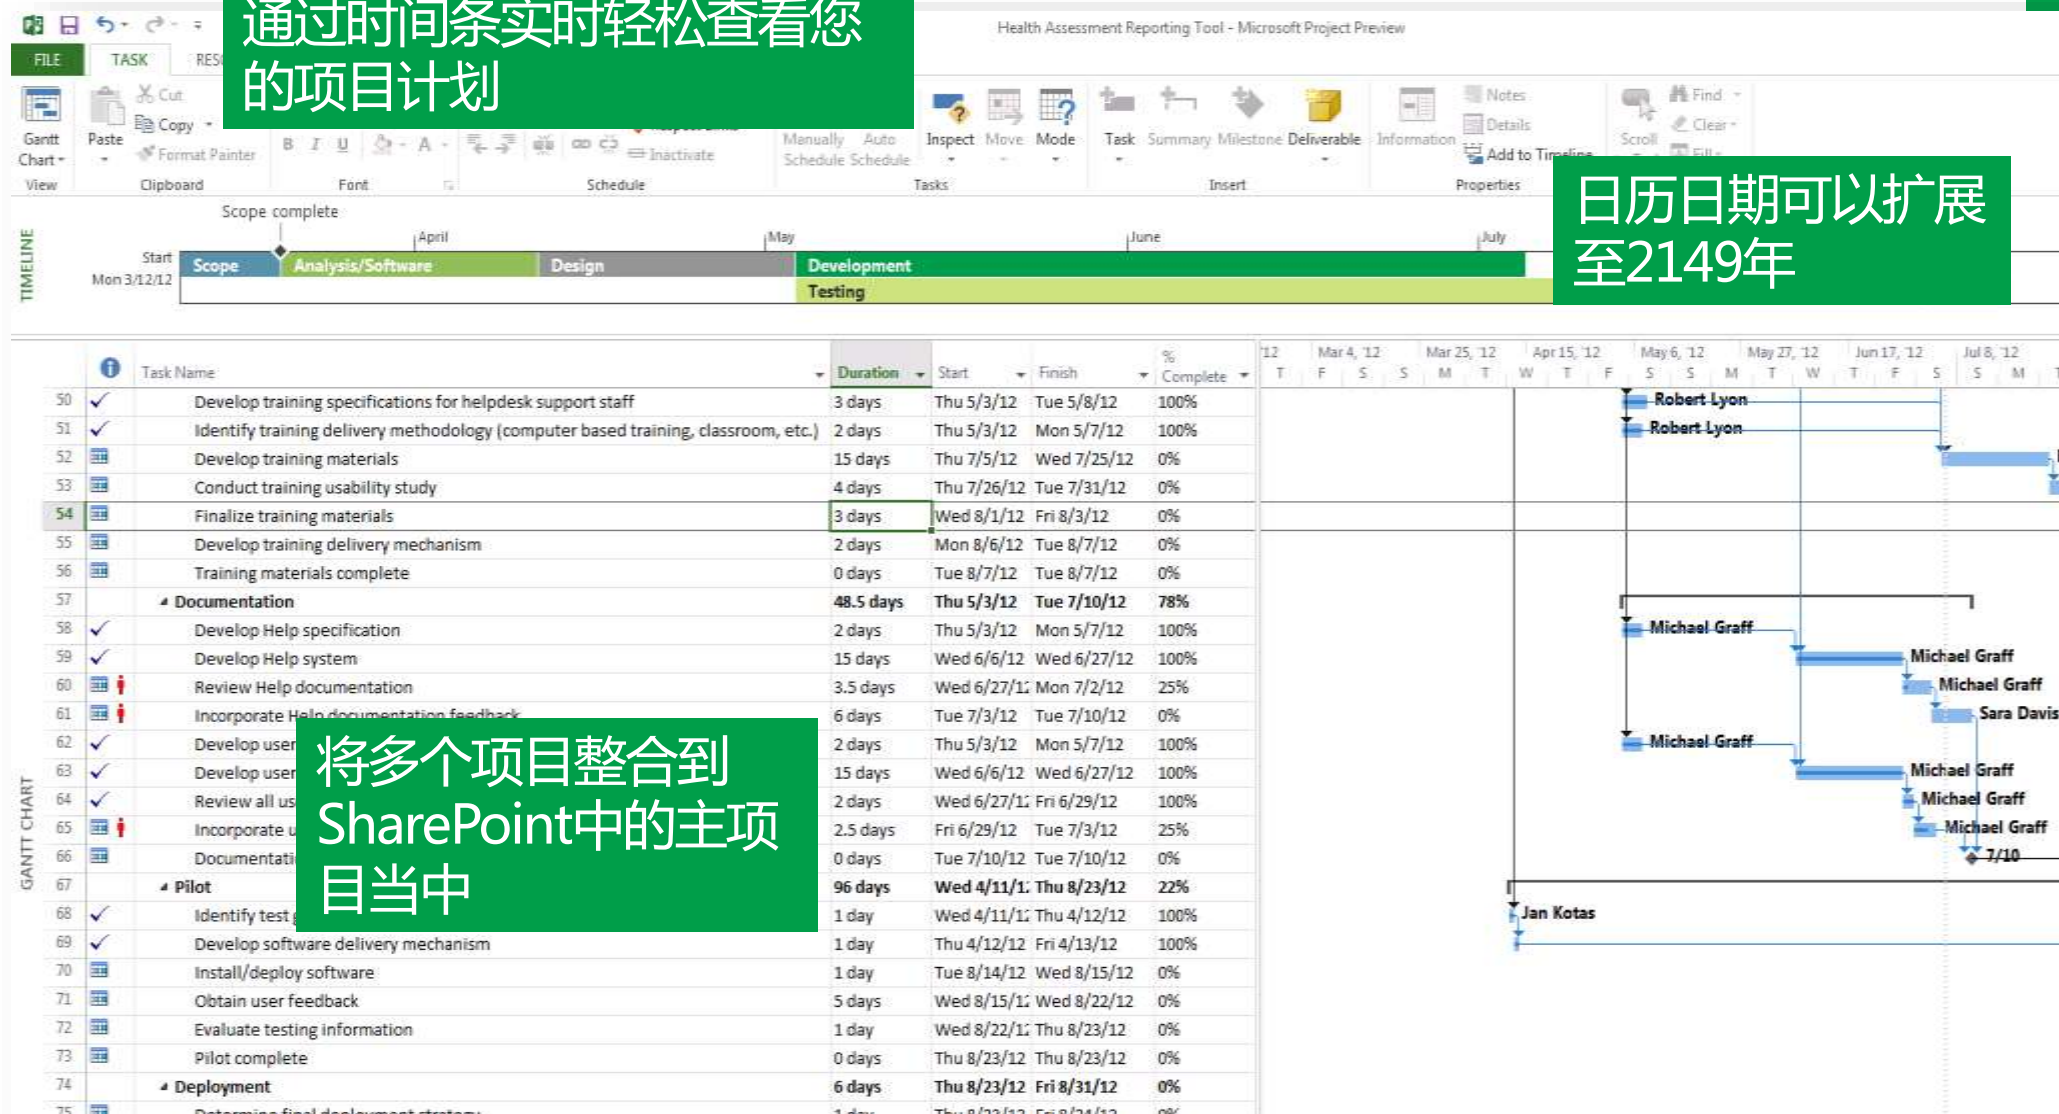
通过时间条实时轻松查看您的项目计划

Health Assessment Reporting Tool - Microsoft Project Preview

FILE TASK RES

Gantt Chart View

Paste Cut Copy Format Painter Clipboard

Font

Schedule

Inactivate

Manually Schedule Auto Schedule Tasks

Inspect Move Mode

Task Summary Milestone Deliverable Insert

Information Notes Details Add to Timeline Properties

Scroll Find Clear Fill

日历日期可以扩展至2149年

TIMELINE

Scope complete

Start Mon 3/12/12

April May June July

Scope Analysis/Software Design Development Testing

| | | Task Name | Duration | Start | Finish | % Complete |
|---|---|---|---|---|---|---|
| 50 | ✓ | Develop training specifications for helpdesk support staff | 3 days | Thu 5/3/12 | Tue 5/8/12 | 100% |
| 51 | ✓ | Identify training delivery methodology (computer based training, classroom, etc.) | 2 days | Thu 5/3/12 | Mon 5/7/12 | 100% |
| 52 | | Develop training materials | 15 days | Thu 7/5/12 | Wed 7/25/12 | 0% |
| 53 | | Conduct training usability study | 4 days | Thu 7/26/12 | Tue 7/31/12 | 0% |
| 54 | | Finalize training materials | 3 days | Wed 8/1/12 | Fri 8/3/12 | 0% |
| 55 | | Develop training delivery mechanism | 2 days | Mon 8/6/12 | Tue 8/7/12 | 0% |
| 56 | | Training materials complete | 0 days | Tue 8/7/12 | Tue 8/7/12 | 0% |
| 57 | | Documentation | 48.5 days | Thu 5/3/12 | Tue 7/10/12 | 78% |
| 58 | ✓ | Develop Help specification | 2 days | Thu 5/3/12 | Mon 5/7/12 | 100% |
| 59 | ✓ | Develop Help system | 15 days | Wed 6/6/12 | Wed 6/27/12 | 100% |
| 60 | | Review Help documentation | 3.5 days | Wed 6/27/12 | Mon 7/2/12 | 25% |
| 61 | | Incorporate Help documentation feedback | 6 days | Tue 7/3/12 | Tue 7/10/12 | 0% |
| 62 | ✓ | Develop user | 2 days | Thu 5/3/12 | Mon 5/7/12 | 100% |
| 63 | ✓ | Develop user | 15 days | Wed 6/6/12 | Wed 6/27/12 | 100% |
| 64 | ✓ | Review all us | 2 days | Wed 6/27/12 | Fri 6/29/12 | 100% |
| 65 | | Incorporate u | 2.5 days | Fri 6/29/12 | Tue 7/3/12 | 25% |
| 66 | | Documentati | 0 days | Tue 7/10/12 | Tue 7/10/12 | 0% |
| 67 | | Pilot | 96 days | Wed 4/11/12 | Thu 8/23/12 | 22% |
| 68 | ✓ | Identify test | 1 day | Wed 4/11/12 | Thu 4/12/12 | 100% |
| 69 | ✓ | Develop software delivery mechanism | 1 day | Thu 4/12/12 | Fri 4/13/12 | 100% |
| 70 | | Install/deploy software | 1 day | Tue 8/14/12 | Wed 8/15/12 | 0% |
| 71 | | Obtain user feedback | 5 days | Wed 8/15/12 | Wed 8/22/12 | 0% |
| 72 | | Evaluate testing information | 1 day | Wed 8/22/12 | Thu 8/23/12 | 0% |
| 73 | | Pilot complete | 0 days | Thu 8/23/12 | Thu 8/23/12 | 0% |
| 74 | | Deployment | 6 days | Thu 8/23/12 | Fri 8/31/12 | 0% |

将多个项目整合到SharePoint中的主项目当中

GANTT CHART

'12 Mar 4, '12 Mar 25, '12 Apr 15, '12 May 6, '12 May 27, '12 Jun 17, '12 Jul 8, '12

Robert Lyon
Robert Lyon
Michael Graff
Michael Graff
Michael Graff
Sara Davis
Michael Graff
Michael Graff
Michael Graff
Michael Graff
7/10
Jan Kotas